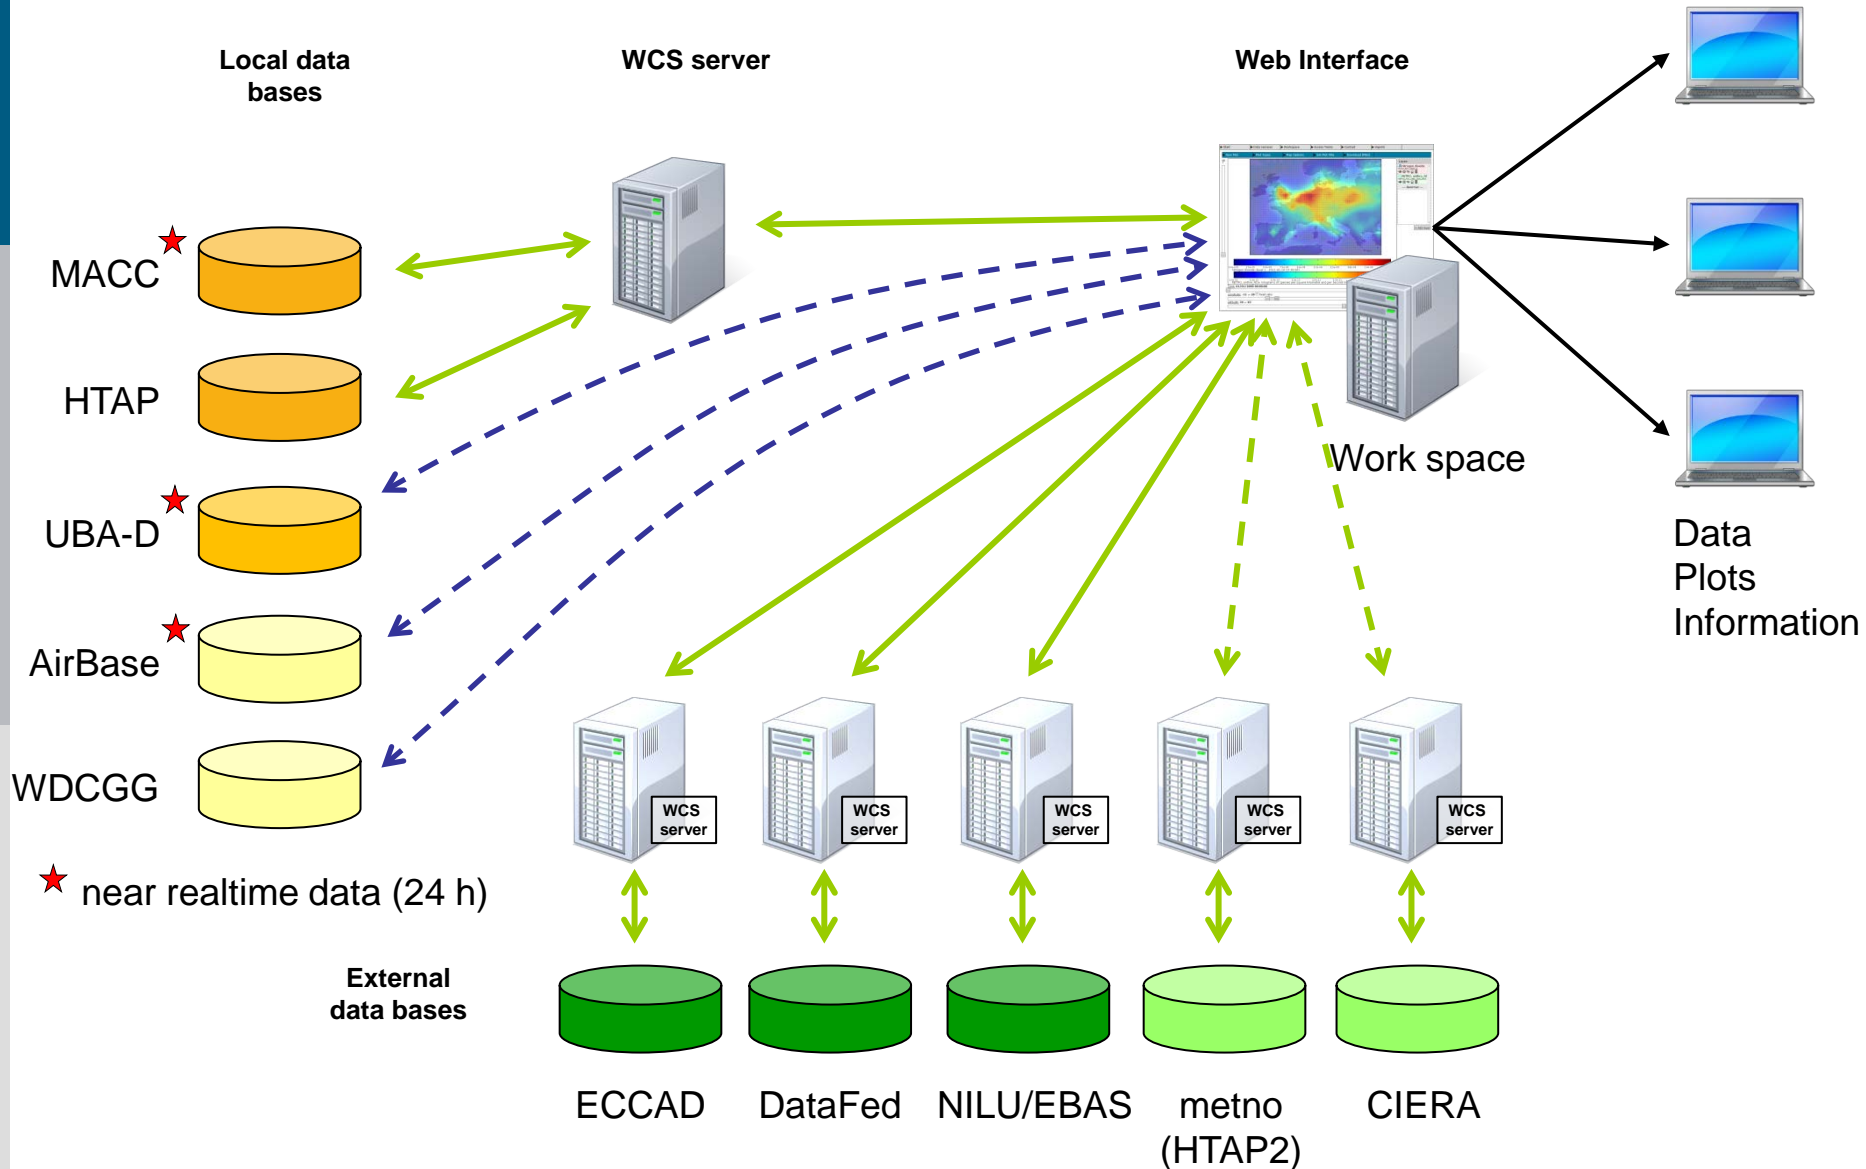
Local data bases

WCS server

Web Interface

MACC

HTAP

UBA-D

AirBase

WDCGG

Work space

Data
Plots
Information

WCS server

WCS server

WCS server

WCS server

WCS server

near realtime data (24 h)

External data bases

ECCAD

DataFed

NILU/EBAS

metno (HTAP2)

CIERA